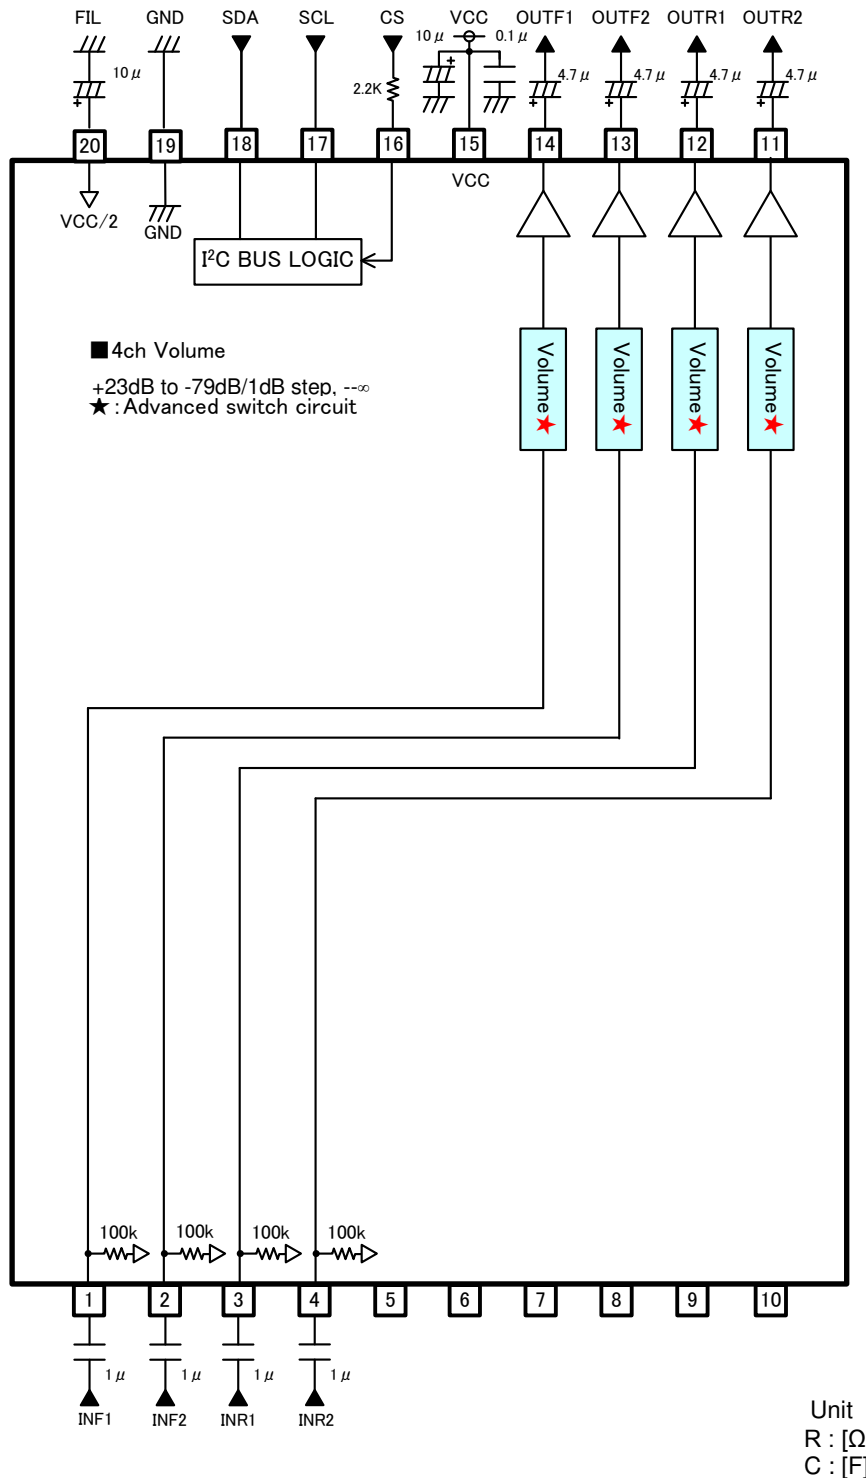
FIL GND SDA SCL CS VCC OUTF1 OUTF2 OUTR1 OUTR2

10μ

2.2K

10μ 0.1μ

4.7μ 4.7μ 4.7μ 4.7μ

20 19 18 17 16 15 14 13 12 11

VCC

VCC/2

GND

I$^2$C BUS LOGIC

■4ch Volume

+23dB to -79dB/1dB step, --∞
★:Advanced switch circuit

Volume★ Volume★ Volume★ Volume★

100k 100k 100k 100k

1 2 3 4 5 6 7 8 9 10

1μ 1μ 1μ 1μ

INF1 INF2 INR1 INR2

Unit
R : [Ω
C : [F]